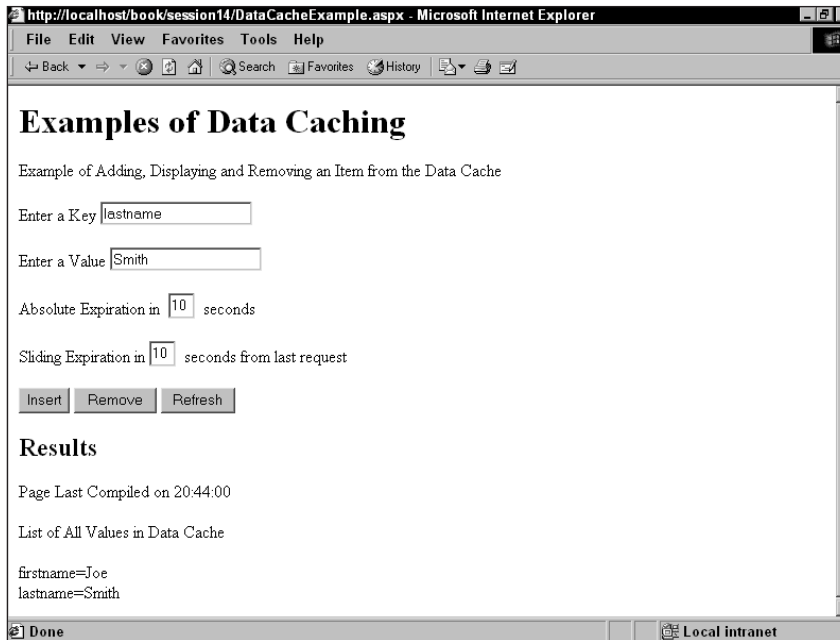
http://localhost/book/session14/DataCacheExample.aspx - Microsoft Internet Explorer

File Edit View Favorites Tools Help

Back Search Favorites History

# Examples of Data Caching

Example of Adding, Displaying and Removing an Item from the Data Cache

Enter a Key lastname

Enter a Value Smith

Absolute Expiration in 10 seconds

Sliding Expiration in 10 seconds from last request

Insert Remove Refresh

## Results

Page Last Compiled on 20:44:00

List of All Values in Data Cache

firstname=Joe
lastname=Smith

Done

Local intranet